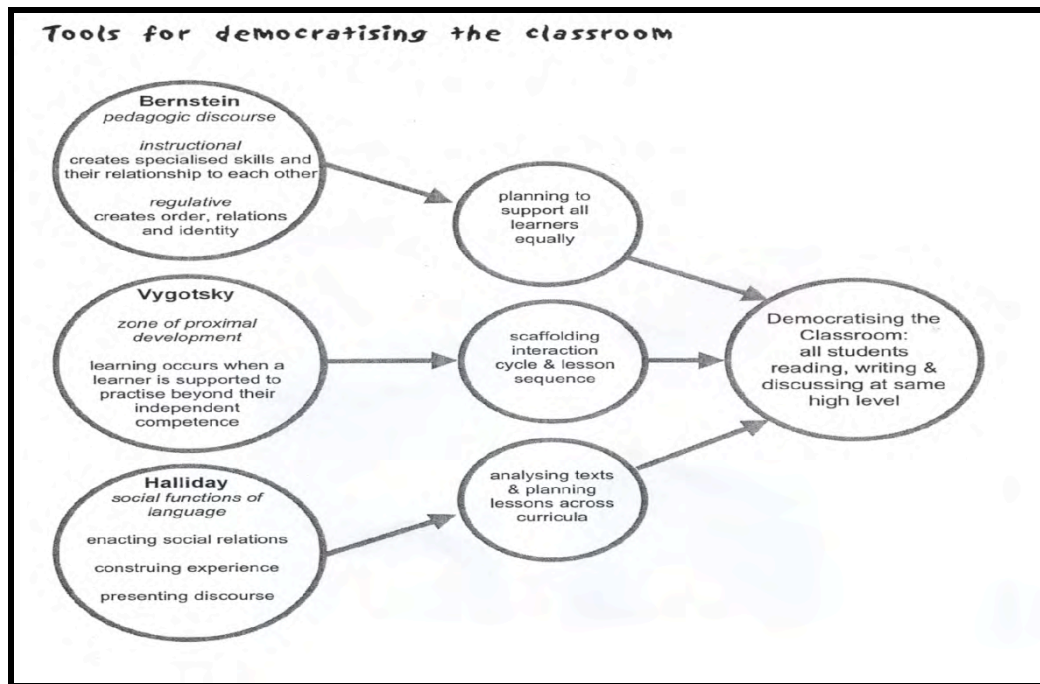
Tools for democratising the classroom

Bernstein
pedagogic discourse

instructional
creates specialised skills and their relationship to each other

regulative
creates order, relations and identity

planning to support all learners equally

Vygotsky

zone of proximal development

learning occurs when a learner is supported to practise beyond their independent competence

scaffolding interaction cycle & lesson sequence

Democratising the Classroom:
all students reading, writing & discussing at same high level

Halliday
social functions of language

enacting social relations

construing experience

presenting discourse

analysing texts & planning lessons across curricula